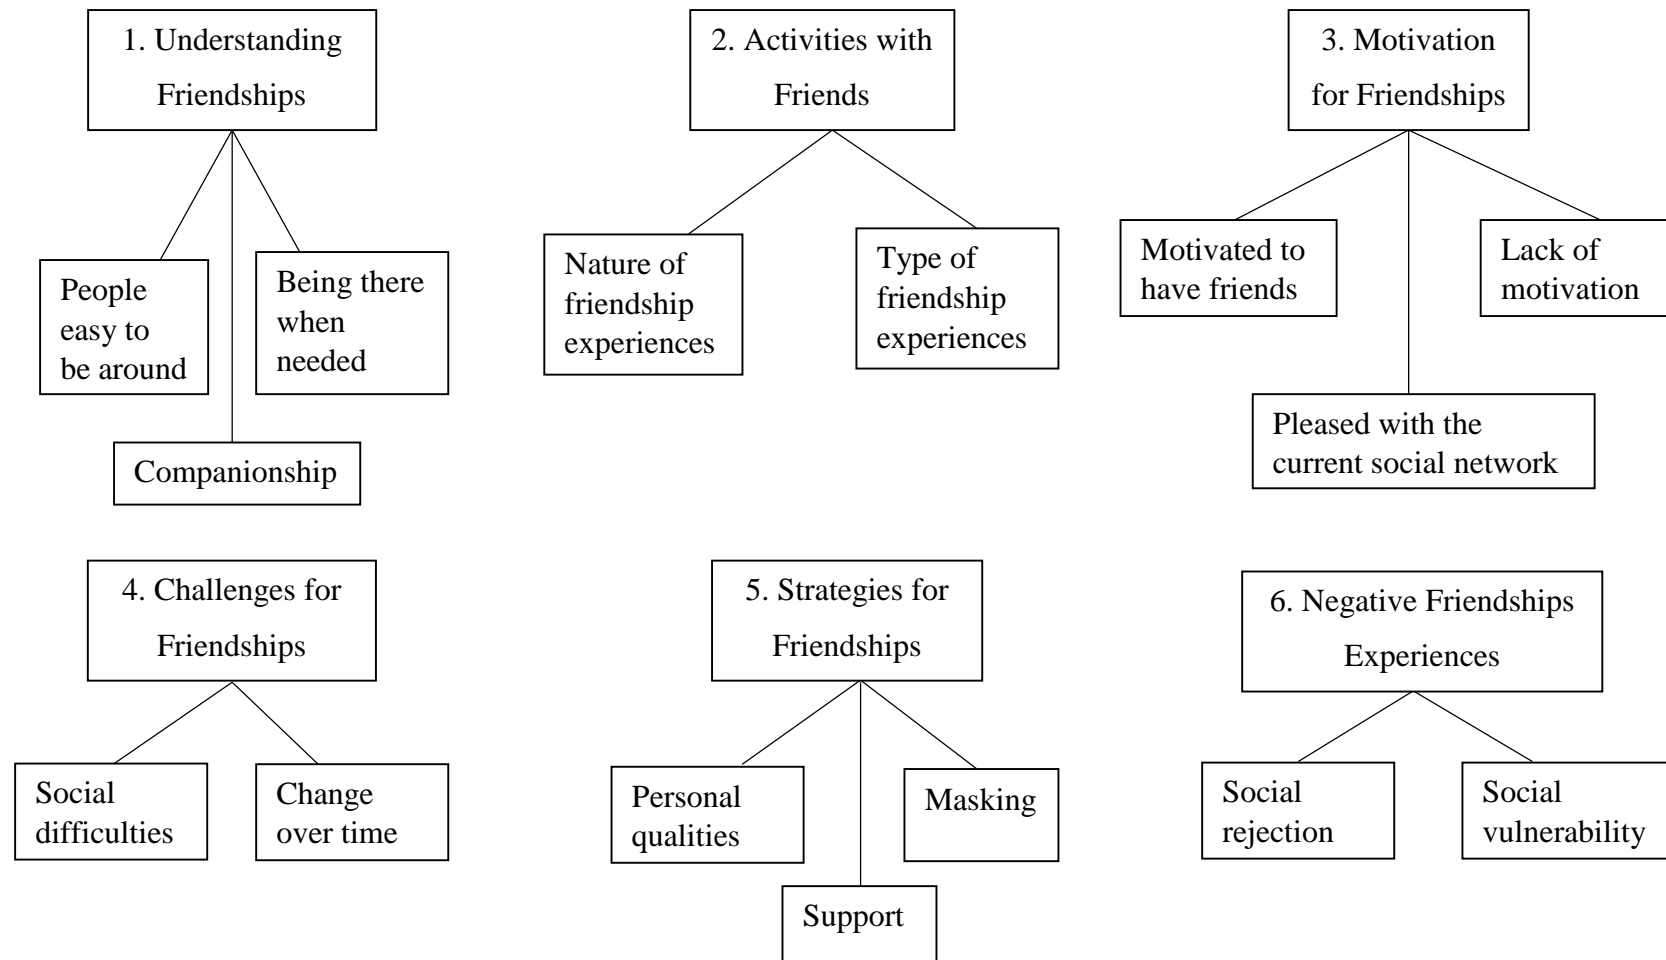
1. Understanding Friendships

People easy to be around

Being there when needed

Companionship

2. Activities with Friends

Nature of friendship experiences

Type of friendship experiences

3. Motivation for Friendships

Motivated to have friends

Lack of motivation

Pleased with the current social network

4. Challenges for Friendships

Social difficulties

Change over time

5. Strategies for Friendships

Personal qualities

Masking

Support

6. Negative Friendships Experiences

Social rejection

Social vulnerability